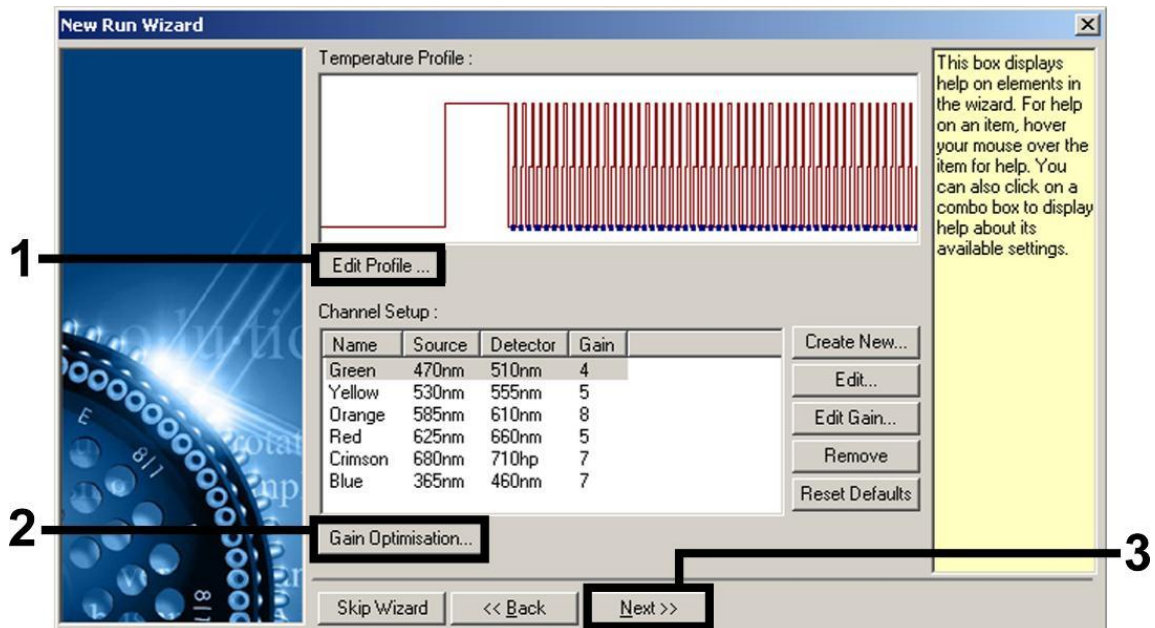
New Run Wizard

Temperature Profile :

This box displays help on elements in the wizard. For help on an item, hover your mouse over the item for help. You can also click on a combo box to display help about its available settings.

1

Edit Profile ...

Channel Setup :

| Name | Source | Detector | Gain |
|---|---|---|---|
| Green | 470nm | 510nm | 4 |
| Yellow | 530nm | 555nm | 5 |
| Orange | 585nm | 610nm | 8 |
| Red | 625nm | 660nm | 5 |
| Crimson | 680nm | 710hp | 7 |
| Blue | 365nm | 460nm | 7 |

Create New...

Edit...

Edit Gain...

Remove

Reset Defaults

2

Gain Optimisation...

3

Skip Wizard

<< Back

Next >>